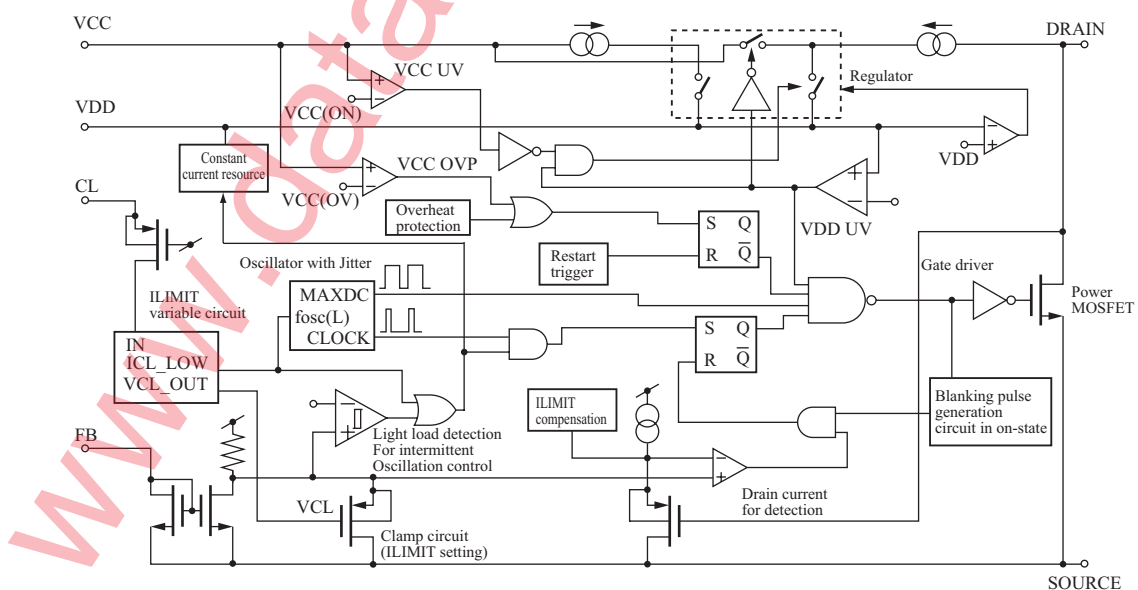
VCC
DRAIN
VCC UV
Regulator
VDD
VCC(ON)
VDD
Constant current resource
VCC OVP
CL
VCC(OV)
Overheat protection
S Q
R $\overline{Q}$
VDD UV
Restart trigger
Oscillator with Jitter
Gate driver
ILIMIT variable circuit
MAXDC
fosc(L)
CLOCK
Power MOSFET
S Q
R $\overline{Q}$
IN
ICL_LOW
VCL_OUT
Blanking pulse generation circuit in on-state
ILIMIT compensation
FB
Light load detection
For intermittent
Oscillation control
VCL
Drain current for detection
Clamp circuit (ILIMIT setting)
SOURCE
www.data